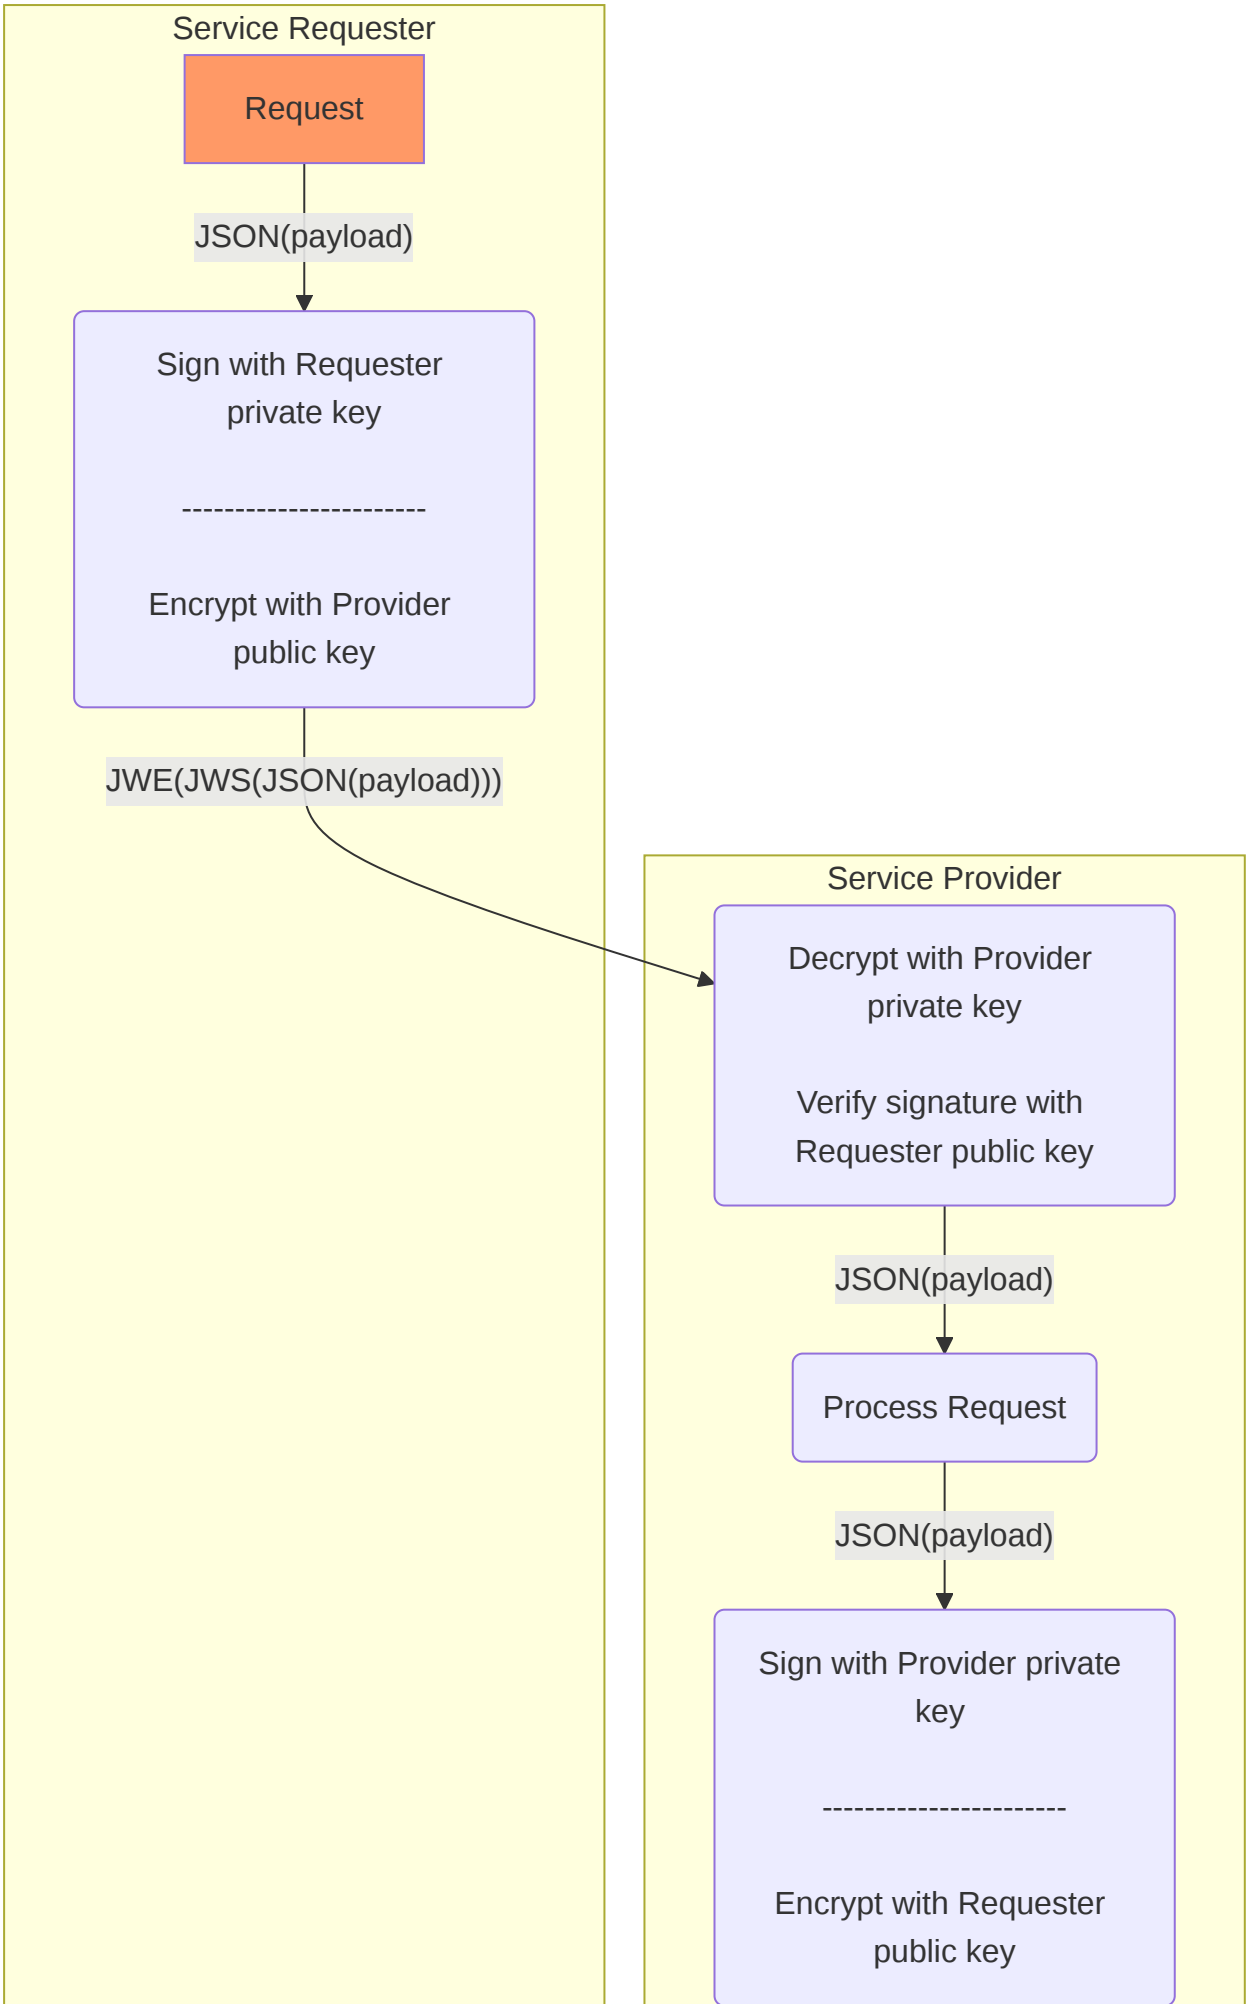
Service Requester

Request

JSON(payload)

Sign with Requester private key

----------------------

Encrypt with Provider public key

JWE(JWS(JSON(payload)))

Service Provider

Decrypt with Provider private key

Verify signature with Requester public key

JSON(payload)

Process Request

JSON(payload)

Sign with Provider private key

----------------------

Encrypt with Requester public key